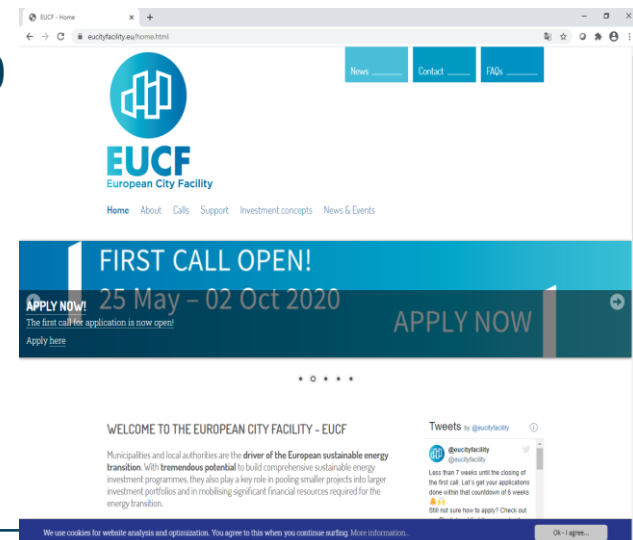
EUCF - Home
×
+
eucityfacility.eu/home.html

News
Contact
FAQs

EUCF
European City Facility

Home About Calls Support Investment concepts News & Events

FIRST CALL OPEN!
25 May – 02 Oct 2020
APPLY NOW

APPLY NOW!
The first call for application is now open!
Apply here

WELCOME TO THE EUROPEAN CITY FACILITY - EUCF

Municipalities and local authorities are the driver of the European sustainable energy transition. With tremendous potential to build comprehensive sustainable energy investment programmes, they also play a key role in pooling smaller projects into larger investment portfolios and in mobilising significant financial resources required for the energy transition.

Tweets by @eucityfacility

@eucityfacility
@eucityfacility
Less than 7 weeks until the closing of the first call. Let's get your applications done within that countdown of 6 weeks
Still not sure how to apply? Check out

We use cookies for website analysis and optimization. You agree to this when you continue surfing. More information...
Ok - I agree...